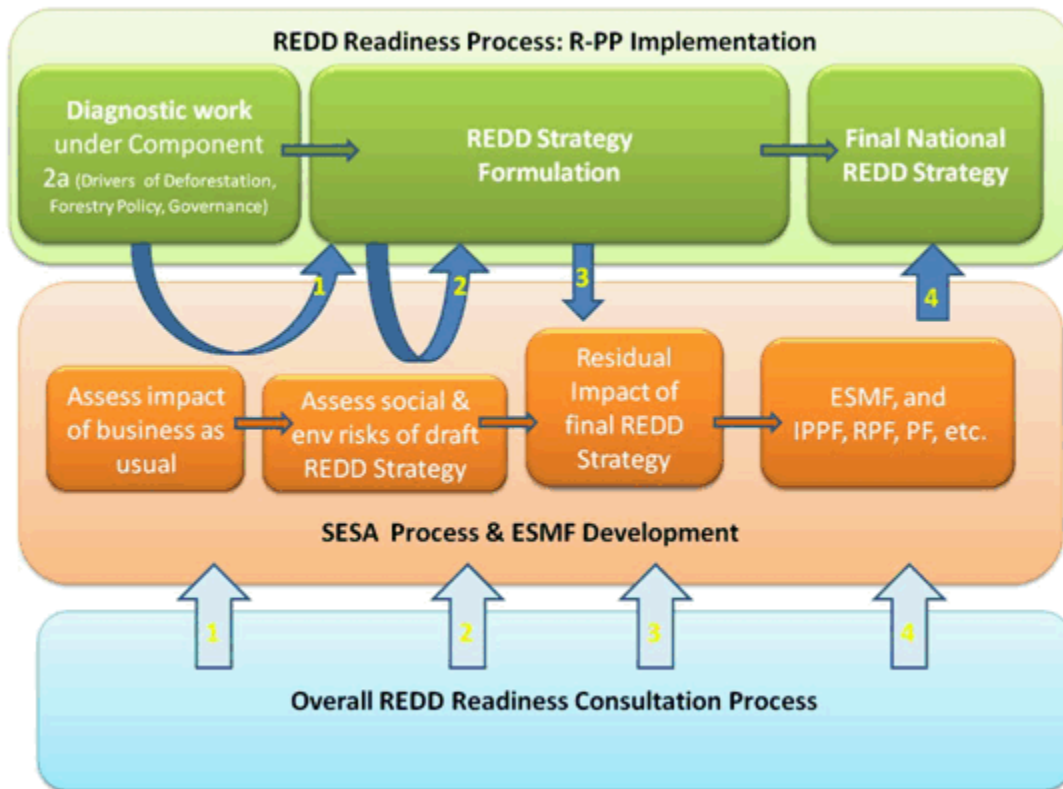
REDD Readiness Process: R-PP Implementation

Diagnostic work under Component 2a (Drivers of Deforestation, Forestry Policy, Governance)

REDD Strategy Formulation

Final National REDD Strategy

1

2

3

4

Assess impact of business as usual

Assess social & env risks of draft REDD Strategy

Residual Impact of final REDD Strategy

ESMF, and IPPF, RPF, PF, etc.

SESA Process & ESMF Development

1

2

3

4

Overall REDD Readiness Consultation Process